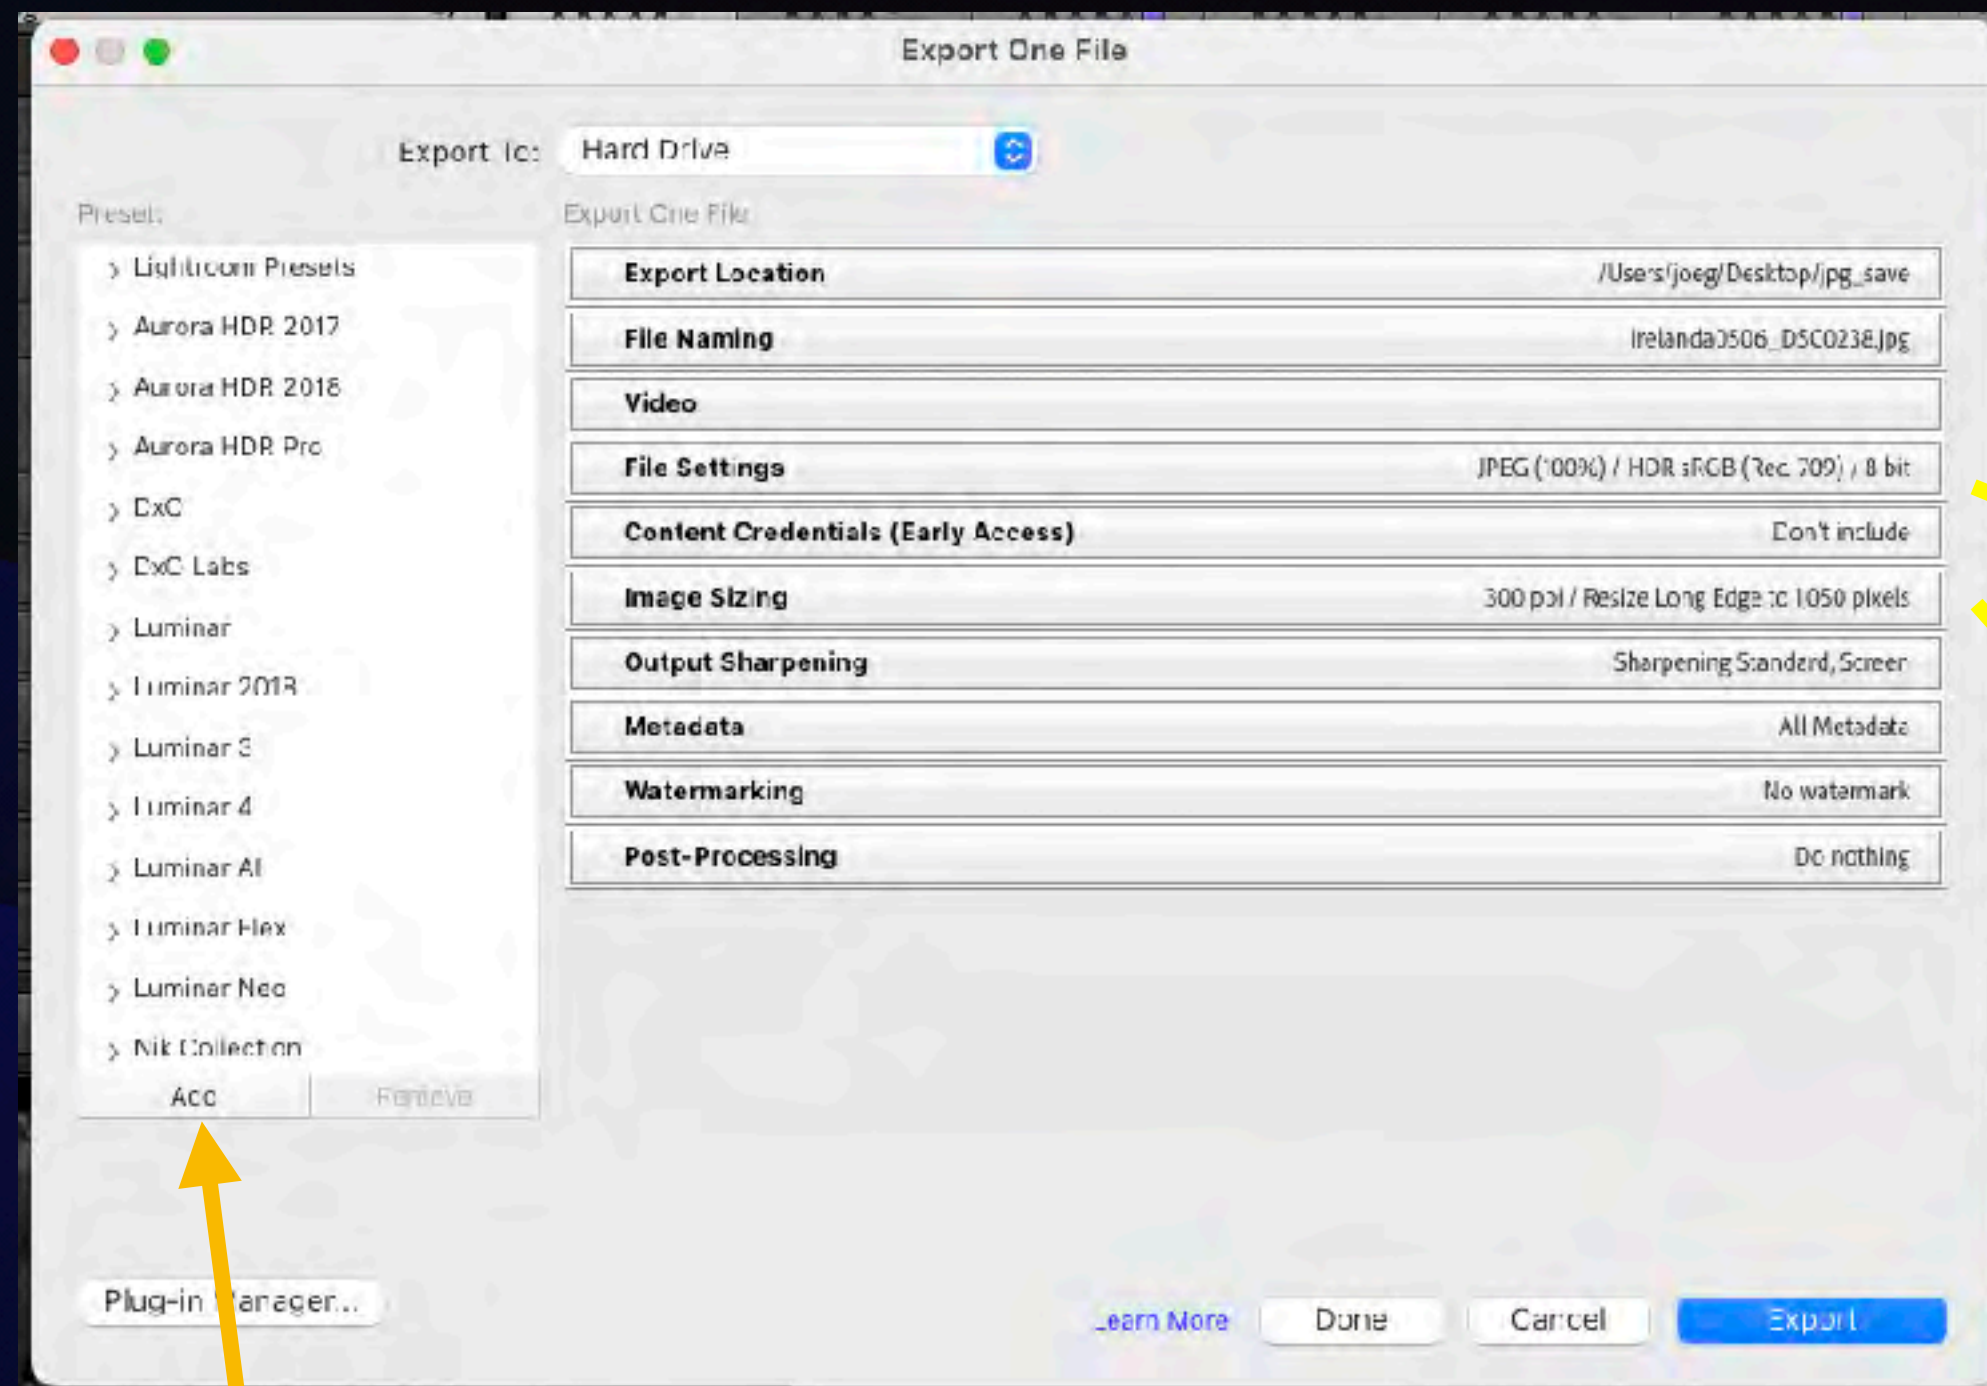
Export One File

Export To: Hard Drive

Preset:

Lightroom Presets
Aurora HDR 2017
Aurora HDR 2018
Aurora HDR Pro
DxO
DxO Labs
Luminar
Luminar 2018
Luminar 3
Luminar 4
Luminar AI
Luminar Flex
Luminar Neo
Nik Collection

Add
Remove

Export One File

| | |
|---|---|
| Export Location | /Users/joeg/Desktop/jpg_save |
| File Naming | Irelanda0506_DSC0238.jpg |
| Video | |
| File Settings | JPEG (100%) / HDR sRGB (Rec. 709) / 8 bit |
| Content Credentials (Early Access) | Don't include |
| Image Sizing | 300 ppi / Resize Long Edge to 1050 pixels |
| Output Sharpening | Sharpening Standard, Screen |
| Metadata | All Metadata |
| Watermarking | No watermark |
| Post-Processing | Do nothing |

Plug-in Manager...

Learn More
Done
Cancel
Export